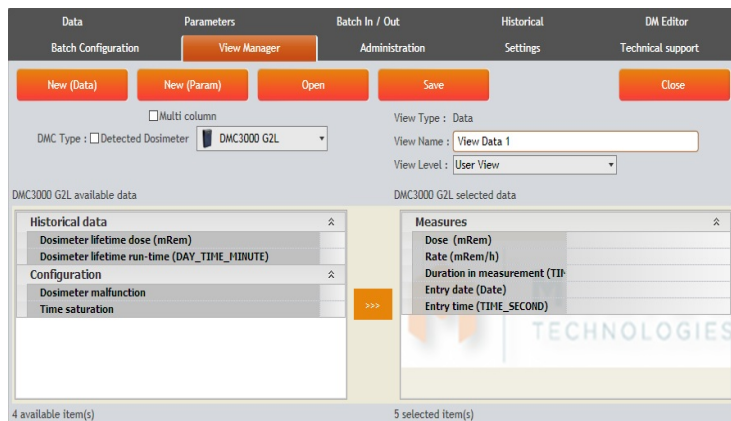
Data | Parameters | Batch In / Out | Historical | DM Editor
Batch Configuration | View Manager | Administration | Settings | Technical support

New (Data) | New (Param) | Open | Save | Close

☐Multi column

DMC Type : ☐Detected Dosimeter DMC3000 G2L

View Type : Data
View Name : View Data 1
View Level : User View

DMC3000 G2L available data

Historical data
Dosimeter lifetime dose (mRem)
Dosimeter lifetime run-time (DAY_TIME_MINUTE)
Configuration
Dosimeter malfunction
Time saturation

>>>

DMC3000 G2L selected data

Measures
Dose (mRem)
Rate (mRem/h)
Duration in measurement (TI
Entry date (Date)
Entry time (TIME_SECOND)

TECHNOLOGIES

4 available item(s)

5 selected item(s)